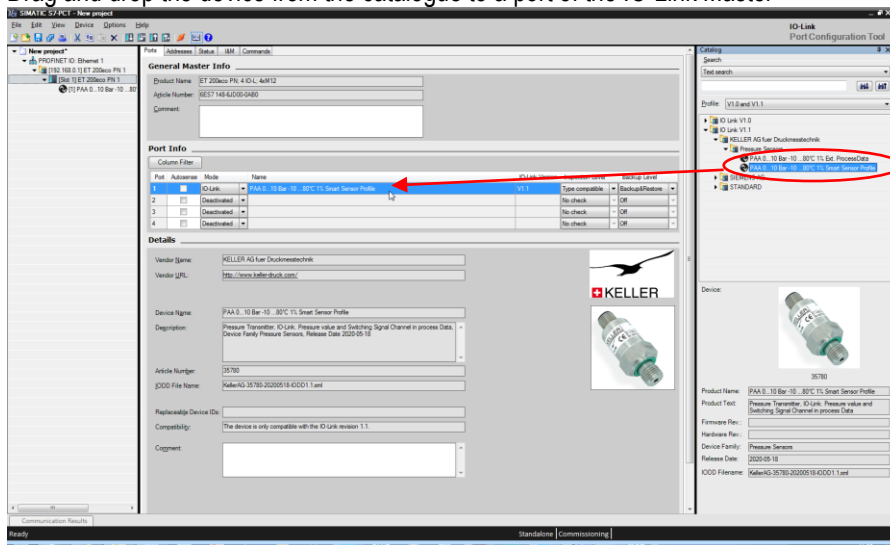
SIMATIC S7-PCT - New project

File Edit View Device Options Help

IO-Link
Port Configuration Tool

New project*
PROFINET IO: Ethernet 1
[192.168.0.1] ET 200eco PN 1
[Slot 1] ET 200eco PN 1
[1] PAA 0...10 Bar -10 ...80°

Ports | Addresses | Status | I&M | Commands

General Master Info

Product Name: ET 200eco PN, 4 IO-L, 4xM12
Article Number: 6ES7 148-6JD00-0AB0
Comment:

Port Info

Column Filter

| Port | Autosense | Mode | Name | IO-Link Version | Inspection Level | Backup Level |
|---|---|---|---|---|---|---|
| 1 | | IO-Link | PAA 0...10 Bar -10 ...80°C 1% Smart Sensor Profile | V1.1 | Type compatible | Backup&Restore |
| 2 | | Deactivated | | | No check | Off |
| 3 | | Deactivated | | | No check | Off |
| 4 | | Deactivated | | | No check | Off |

Details

Vendor Name: KELLER AG fuer Druckmesstechnik
Vendor URL: http://www.keller-druck.com/

KELLER

Device Name: PAA 0...10 Bar -10 ...80°C 1% Smart Sensor Profile
Description: Pressure Transmitter, IO-Link, Pressure value and Switching Signal Channel in process Data, Device Family Pressure Sensors, Release Date 2020-05-18

Article Number: 35780
IODD File Name: KellerAG-35780-20200518-IODD1.1.xml

Replaceable Device IDs:
Compatibility: The device is only compatible with the IO-Link revision 1.1.

Comment:

Catalog
Search
Text search
Profile: V1.0 and V1.1
IO Link V1.0
IO Link V1.1
KELLER AG fuer Druckmesstechnik
Pressure Sensors
PAA 0...10 Bar -10 ...80°C 1% Ext. ProcessData
PAA 0...10 Bar -10 ...80°C 1% Smart Sensor Profile
SIEMENS AG
STANDARD

Device:
35780
Product Name: PAA 0...10 Bar -10 ...80°C 1% Smart Sensor Profile
Product Text: Pressure Transmitter, IO-Link, Pressure value and Switching Signal Channel in process Data
Firmware Rev.:
Hardware Rev.:
Device Family: Pressure Sensors
Release Date: 2020-05-18
IODD Filename: KellerAG-35780-20200518-IODD1.1.xml

Communication Results
Ready
Standalone | Commissioning